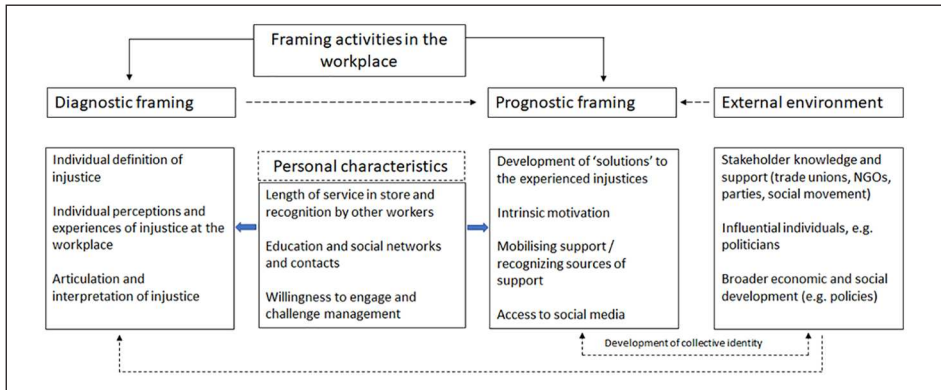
Framing activities in the workplace

Diagnostic framing

Prognostic framing

External environment

Individual definition of injustice

Individual perceptions and experiences of injustice at the workplace

Articulation and interpretation of injustice

Personal characteristics

Length of service in store and recognition by other workers

Education and social networks and contacts

Willingness to engage and challenge management

Development of 'solutions' to the experienced injustices

Intrinsic motivation

Mobilising support / recognizing sources of support

Access to social media

Stakeholder knowledge and support (trade unions, NGOs, parties, social movement)

Influential individuals, e.g. politicians

Broader economic and social development (e.g. policies)

Development of collective identity